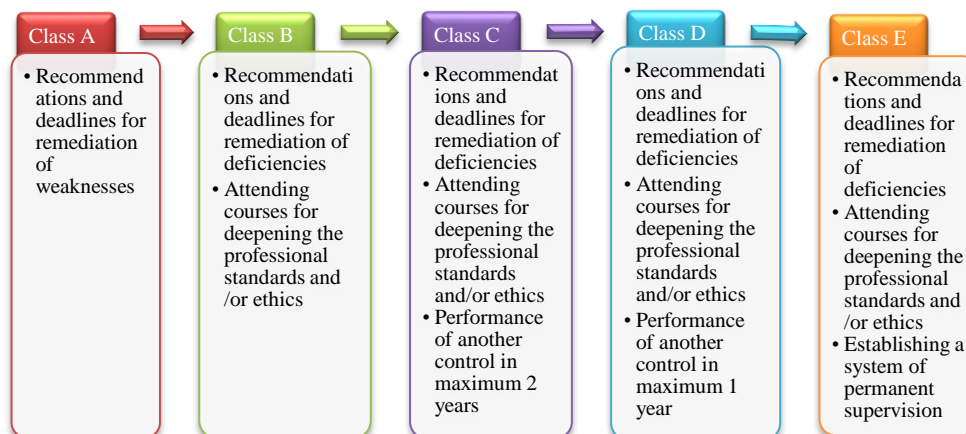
Class A

• Recommendations and deadlines for remediation of weaknesses

Class B

• Recommendations and deadlines for remediation of deficiencies
• Attending courses for deepening the professional standards and /or ethics

Class C

• Recommendations and deadlines for remediation of deficiencies
• Attending courses for deepening the professional standards and/or ethics
• Performance of another control in maximum 2 years

Class D

• Recommendations and deadlines for remediation of deficiencies
• Attending courses for deepening the professional standards and/or ethics
• Performance of another control in maximum 1 year

Class E

• Recommendations and deadlines for remediation of deficiencies
• Attending courses for deepening the professional standards and /or ethics
• Establishing a system of permanent supervision